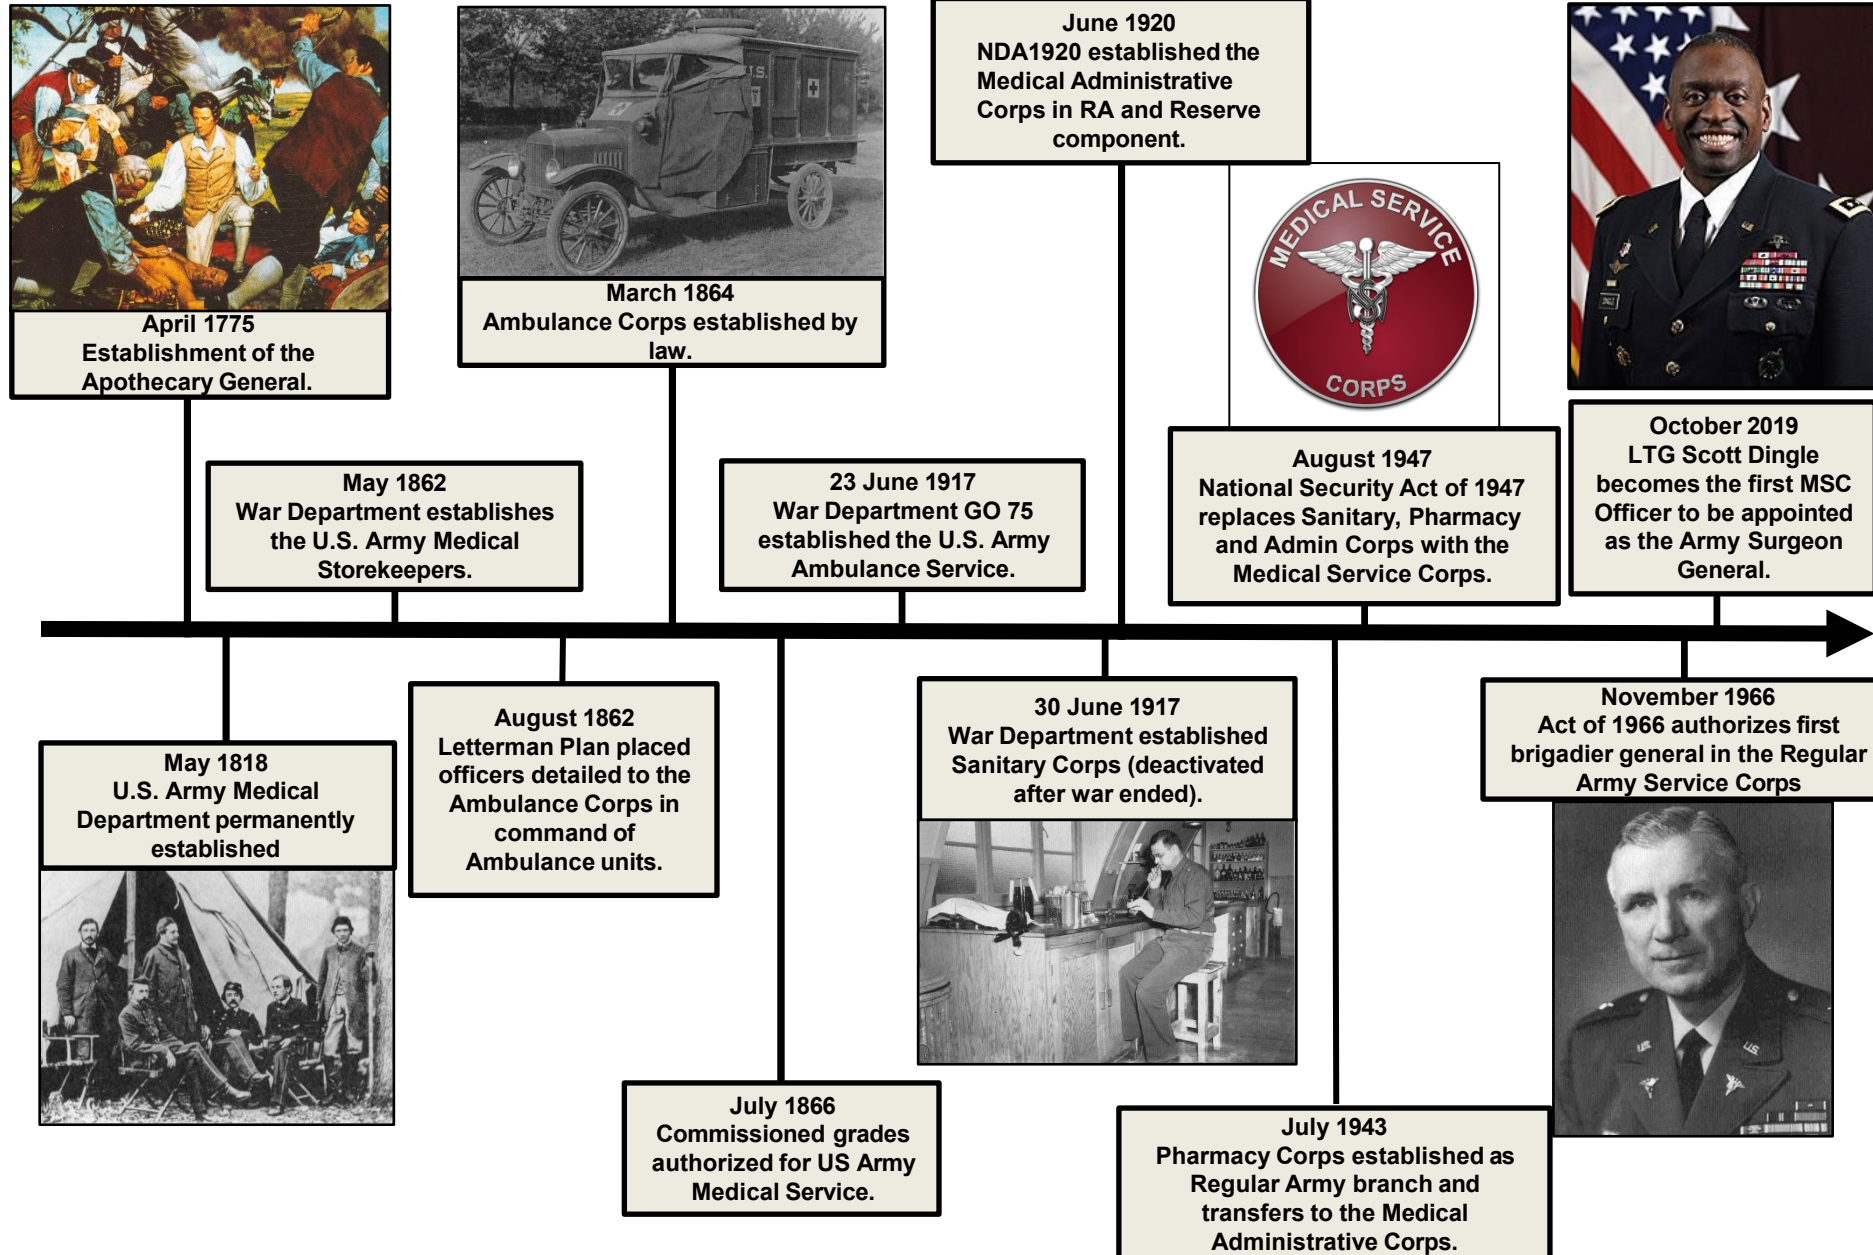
April 1775
Establishment of the Apothecary General.

March 1864
Ambulance Corps established by law.

June 1920
NDA1920 established the Medical Administrative Corps in RA and Reserve component.

MEDICAL SERVICE CORPS

May 1862
War Department establishes the U.S. Army Medical Storekeepers.

23 June 1917
War Department GO 75 established the U.S. Army Ambulance Service.

August 1947
National Security Act of 1947 replaces Sanitary, Pharmacy and Admin Corps with the Medical Service Corps.

October 2019
LTG Scott Dingle becomes the first MSC Officer to be appointed as the Army Surgeon General.

May 1818
U.S. Army Medical Department permanently established

August 1862
Letterman Plan placed officers detailed to the Ambulance Corps in command of Ambulance units.

30 June 1917
War Department established Sanitary Corps (deactivated after war ended).

November 1966
Act of 1966 authorizes first brigadier general in the Regular Army Service Corps

July 1866
Commissioned grades authorized for US Army Medical Service.

July 1943
Pharmacy Corps established as Regular Army branch and transfers to the Medical Administrative Corps.